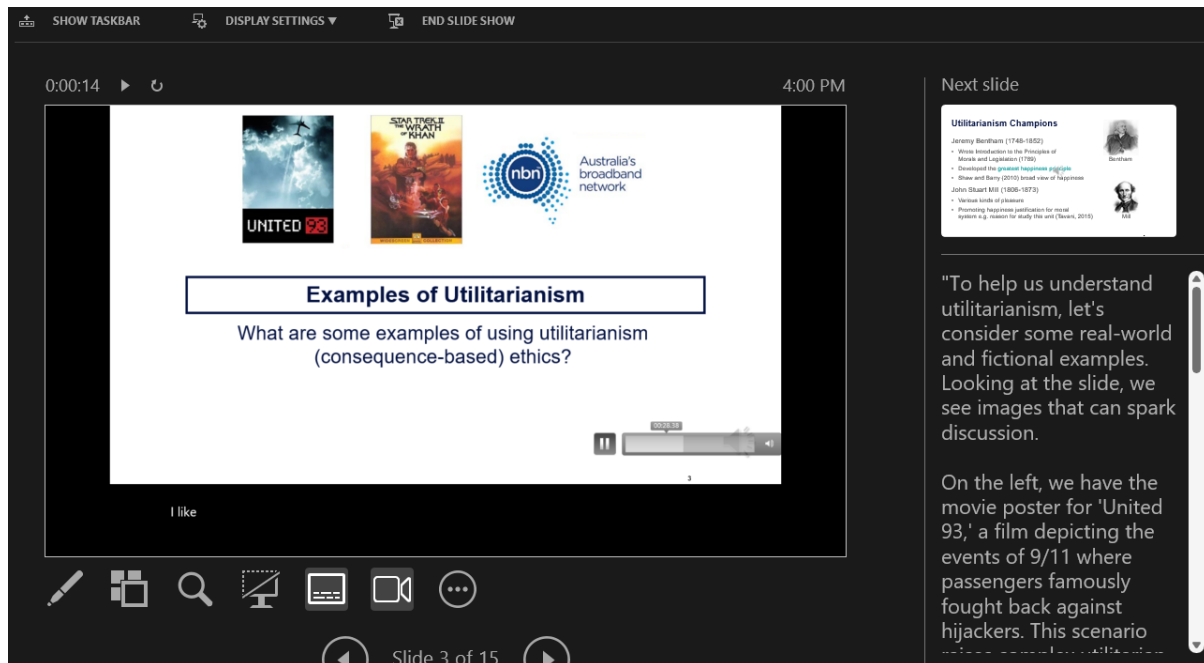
SHOW TASKBAR DISPLAY SETTINGS ▼ END SLIDE SHOW

0:00:14 4:00 PM

UNITED 93

STAR TREK II THE WRATH OF KHAN

nbn Australia's broadband network

Examples of Utilitarianism

What are some examples of using utilitarianism (consequence-based) ethics?

00:28.38

3

I like

Slide 3 of 15

Next slide

Utilitarianism Champions

Jeremy Bentham (1748-1832)

• Wrote Introduction to the Principles of Morals and Legislation (1789)
• Developed the greatest happiness principle
• Shaw and Barry (2010) broad view of happiness

Bentham

John Stuart Mill (1806-1873)

• Various kinds of pleasure
• Promoting happiness justification for moral system e.g. reason for study this unit (Tavani, 2015)

Mill

"To help us understand utilitarianism, let's consider some real-world and fictional examples. Looking at the slide, we see images that can spark discussion.

On the left, we have the movie poster for 'United 93,' a film depicting the events of 9/11 where passengers famously fought back against hijackers. This scenario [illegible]